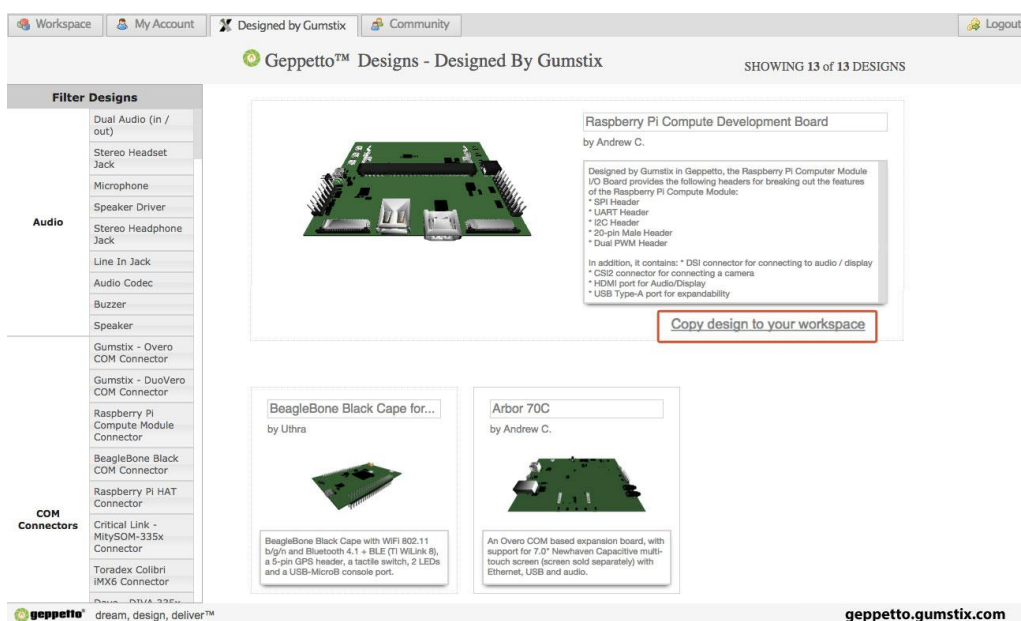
Workspace | My Account | Designed by Gumstix | Community | Logout

Geppetto™ Designs - Designed By Gumstix

SHOWING 13 of 13 DESIGNS

Filter Designs

Audio

Dual Audio (in / out)

Stereo Headset Jack

Microphone

Speaker Driver

Stereo Headphone Jack

Line In Jack

Audio Codec

Buzzer

Speaker

COM Connectors

Gumstix - Overo COM Connector

Gumstix - DuoVero COM Connector

Raspberry Pi Compute Module Connector

BeagleBone Black COM Connector

Raspberry Pi HAT Connector

Critical Link - MitySOM-335x Connector

Toradex Colibri iMX6 Connector

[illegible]

Raspberry Pi Compute Development Board

by Andrew C.

Designed by Gumstix in Geppetto, the Raspberry Pi Computer Module I/O Board provides the following headers for breaking out the features of the Raspberry Pi Compute Module:
* SPI Header
* UART Header
* I2C Header
* 20-pin Male Header
* Dual PWM Header

In addition, it contains: * DSI connector for connecting to audio / display
* CSI2 connector for connecting a camera
* HDMI port for Audio/Display
* USB Type-A port for expandability

Copy design to your workspace

BeagleBone Black Cape for...

by Uthra

BeagleBone Black Cape with WiFi 802.11 b/g/n and Bluetooth 4.1 + BLE (TI WiLink 8), a 5-pin GPS header, a tactile switch, 2 LEDs and a USB-MicroB console port.

Arbor 70C

by Andrew C.

An Overo COM based expansion board, with support for 7.0" Newhaven Capacitive multi-touch screen (screen sold separately) with Ethernet, USB and audio.

geppetto dream, design, deliver™

geppetto.gumstix.com